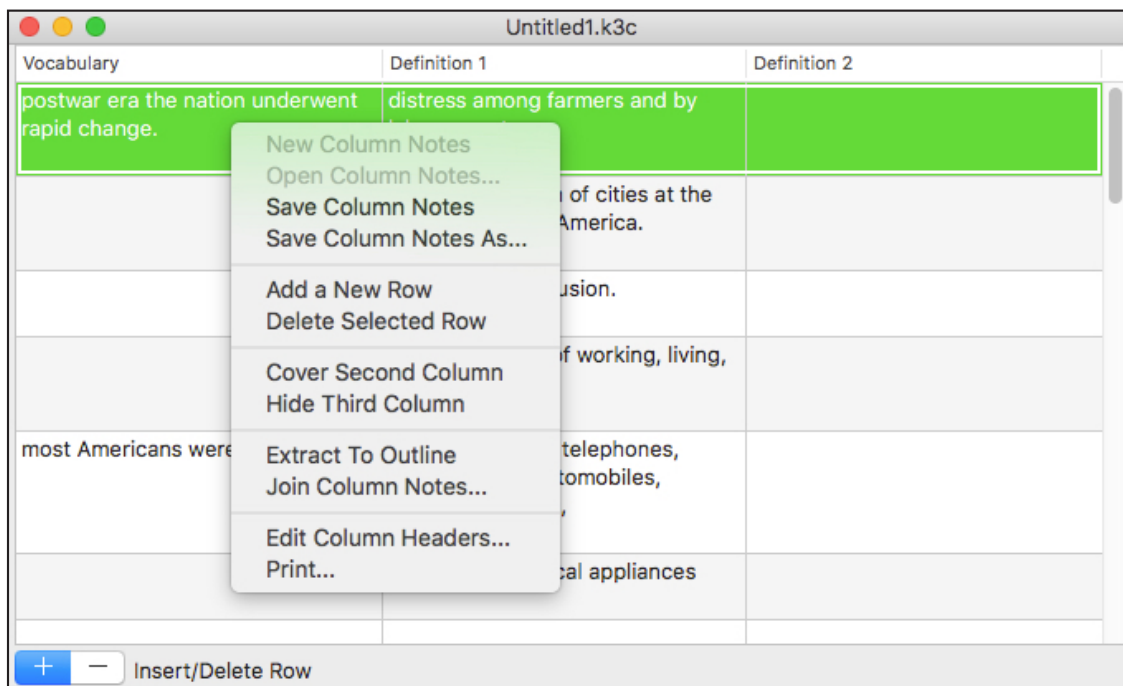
Untitled1.k3c

| Vocabulary | Definition 1 | Definition 2 |
|---|---|---|
| postwar era the nation underwent rapid change. | distress among farmers and by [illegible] | |
| | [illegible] of cities at the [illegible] America. | |
| | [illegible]usion. | |
| | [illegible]f working, living, | |
| most Americans were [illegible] | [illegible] telephones, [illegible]tomobiles, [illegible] | |
| | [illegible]cal appliances | |

New Column Notes
Open Column Notes...
Save Column Notes
Save Column Notes As...
Add a New Row
Delete Selected Row
Cover Second Column
Hide Third Column
Extract To Outline
Join Column Notes...
Edit Column Headers...
Print...

+ − Insert/Delete Row